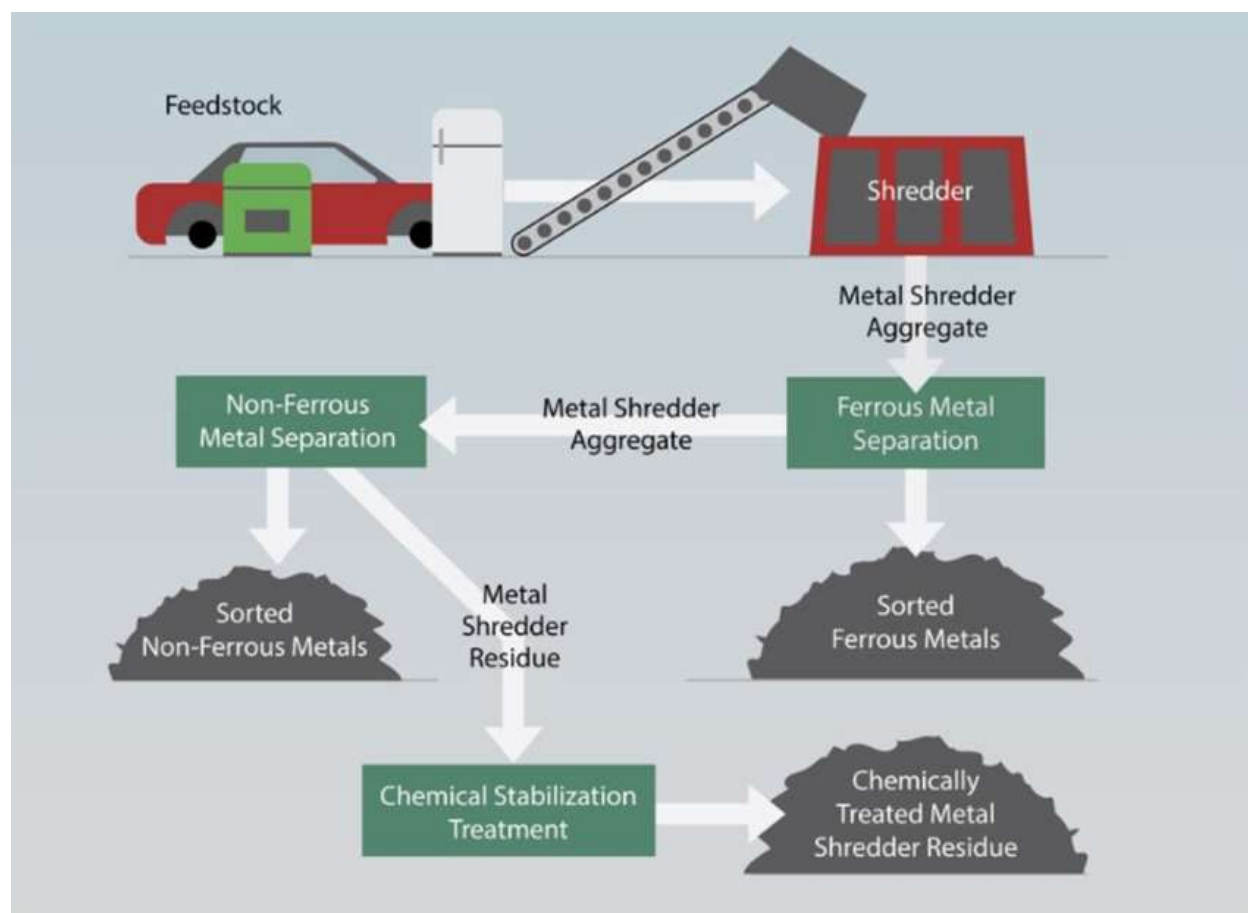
Feedstock

Shredder

Metal Shredder Aggregate

Ferrous Metal Separation

Metal Shredder Aggregate

Non-Ferrous Metal Separation

Sorted Non-Ferrous Metals

Metal Shredder Residue

Sorted Ferrous Metals

Chemical Stabilization Treatment

Chemically Treated Metal Shredder Residue